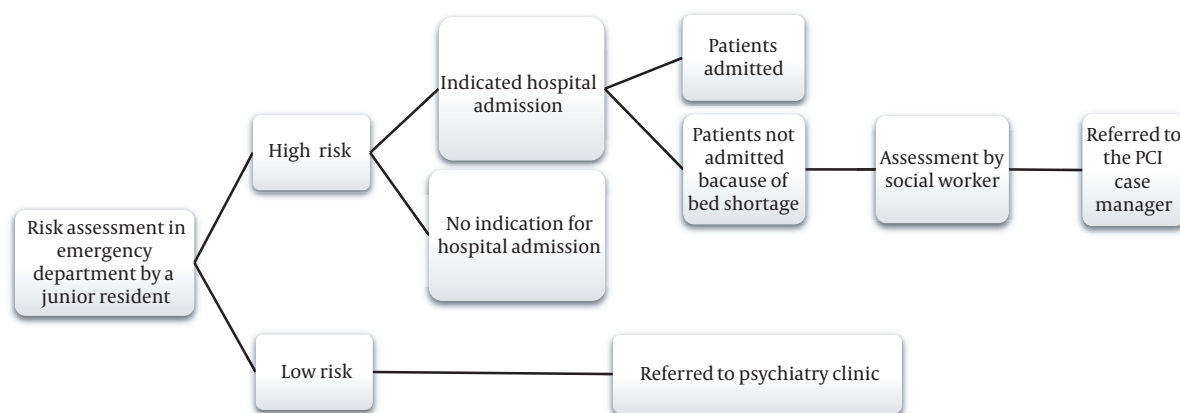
Risk assessment in emergency department by a junior resident

High risk

Indicated hospital admission

Patients admitted

Patients not admitted bacause of bed shortage

Assessment by social worker

Referred to the PCI case manager

No indication for hospital admission

Low risk

Referred to psychiatry clinic